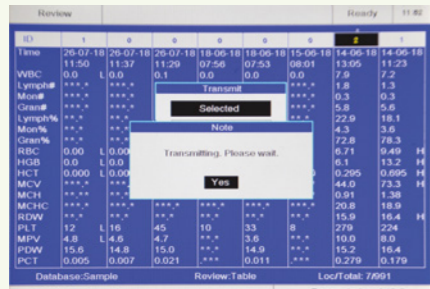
Review Ready 11:02

| ID | 1 | 0 | 0 | 0 | 0 | 0 | 2 | 1 |
|---|---|---|---|---|---|---|---|---|
| Time | 26-07-18 11:50 | 26-07-18 11:37 | 26-07-18 11:29 | 18-06-18 07:56 | 18-06-18 07:53 | 15-06-18 08:01 | 14-06-18 13:05 | 14-06-18 11:23 |
| WBC | 0.0 L | 0.0 | 0.1 | 0.0 | 0.0 | 0.0 | 7.9 | 7.2 |
| Lymph# | \*\*\*.\* | \*\*\*.\* | | | | \*\*\*.\* | 1.8 | 1.3 |
| Mon# | \*\*\*.\* | \*\*\*.\* | | | | | 0.3 | 0.3 |
| Gran# | \*\*\*.\* | \*\*\*.\* | | | | | 5.8 | 5.6 |
| Lymph% | \*\*.\* | \*\*.\* | | | | | 22.9 | 18.1 |
| Mon% | \*\*.\* | \*\*. | | | | | 4.3 | 3.6 |
| Gran% | \*\*.\* | \*\*. | | | | | 72.8 | 78.3 |
| RBC | 0.00 L | 0.00 | | | | | 6.71 | 9.49 H |
| HGB | 0.0 L | 0.0 | | | | | 6.1 | 13.2 H |
| HCT | 0.000 L | 0.00 | | | | | 0.295 | 0.695 H |
| MCV | \*\*\*.\* | \*\*\*. | | | | | 44.0 | 73.3 H |
| MCH | \*\*\*.\* | \*\*\*. | | | | | 0.91 | 1.38 |
| MCHC | \*\*\*.\* | \*\*\*.\* | \*\*\*.\* | \*\*\*.\* | \*\*\*.\* | \*\*\*.\* | 20.8 | 18.9 |
| RDW | \*\*.\* | \*\*.\* | \*\*.\* | \*\*.\* | \*\*.\* | \*\*.\* | 15.9 | 16.4 H |
| PLT | 12 L | 16 | 45 | 10 | 33 | 8 | 279 | 224 |
| MPV | 4.8 L | 4.6 | 4.7 | \*\*.\* | 3.6 | \*\*.\* | 10.0 | 8.0 |
| PDW | 15.6 | 14.8 | 15.0 | \*\*.\* | 14.9 | \*\*.\* | 15.2 | 16.4 |
| PCT | 0.005 | 0.007 | 0.021 | .\*\*\* | 0.011 | .\*\*\* | 0.279 | 0.179 |

Transmit
Selected

Note
Transmitting, Please wait.
Yes

Database:Sample Review:Table Loc/Total: 7/991